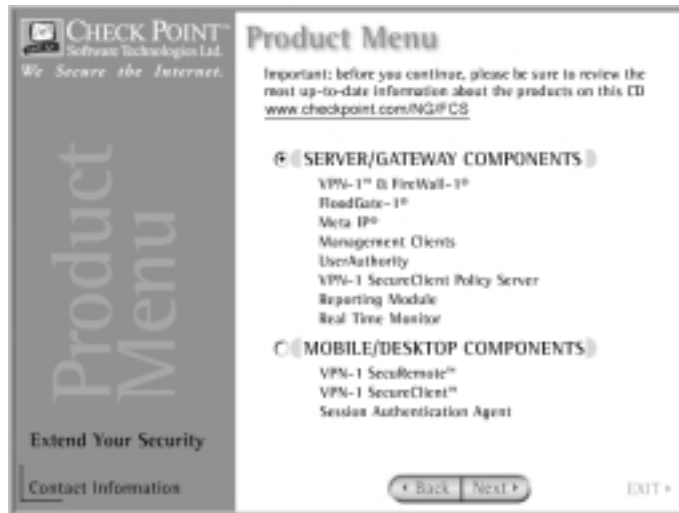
CHECK POINT™
Software Technologies Ltd.
We Secure the Internet.

Product Menu

Extend Your Security

Contact Information

Product Menu

Important: before you continue, please be sure to review the most up-to-date information about the products on this CD www.checkpoint.com/NG/FCS

SERVER/GATEWAY COMPONENTS
VPN-1™ & FireWall-1®
FloodGate-1®
Meta IP®
Management Clients
UserAuthority
VPN-1 SecureClient Policy Server
Reporting Module
Real Time Monitor

MOBILE/DESKTOP COMPONENTS
VPN-1 SecuRemote™
VPN-1 SecureClient™
Session Authentication Agent

◂ Back | Next ▸

EXIT ▸